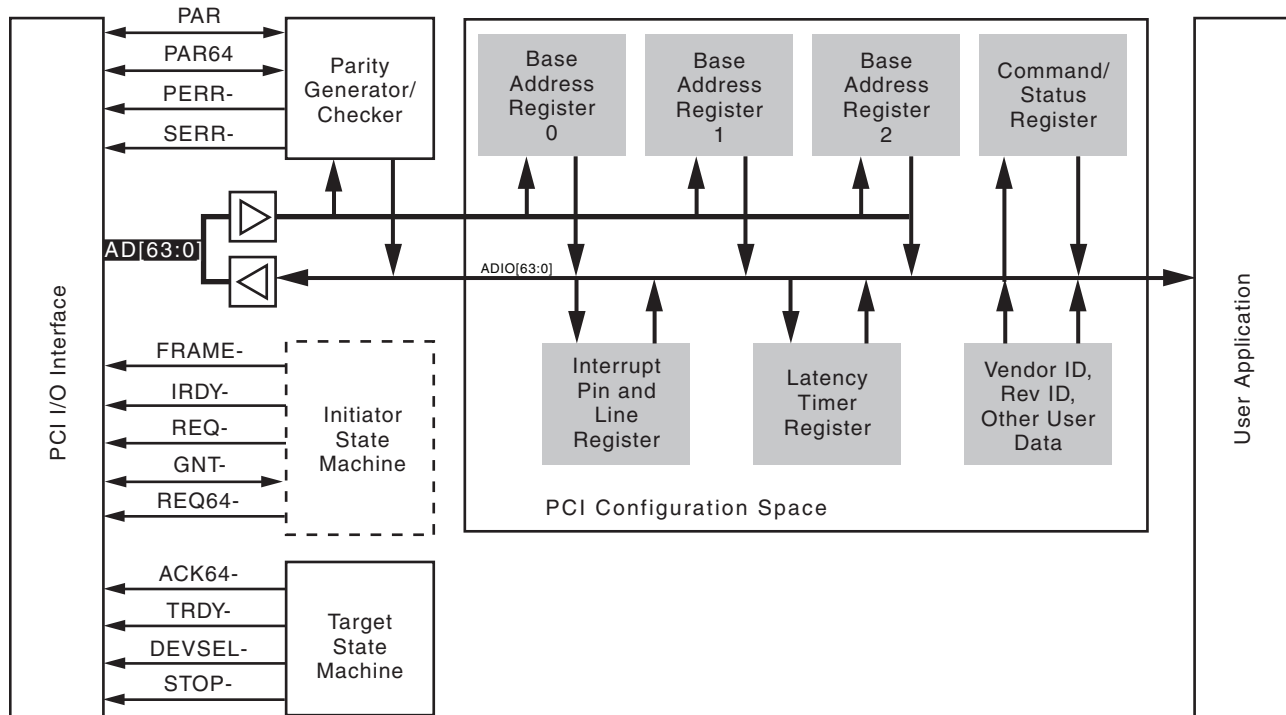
PCI I/O Interface

PAR
PAR64
PERR-
SERR-

Parity Generator/ Checker

Base Address Register 0

Base Address Register 1

Base Address Register 2

Command/ Status Register

AD[63:0]

ADIO[63:0]

FRAME-
IRDY-
REQ-
GNT-
REQ64-

Initiator State Machine

Interrupt Pin and Line Register

Latency Timer Register

Vendor ID, Rev ID, Other User Data

PCI Configuration Space

ACK64-
TRDY-
DEVSEL-
STOP-

Target State Machine

User Application